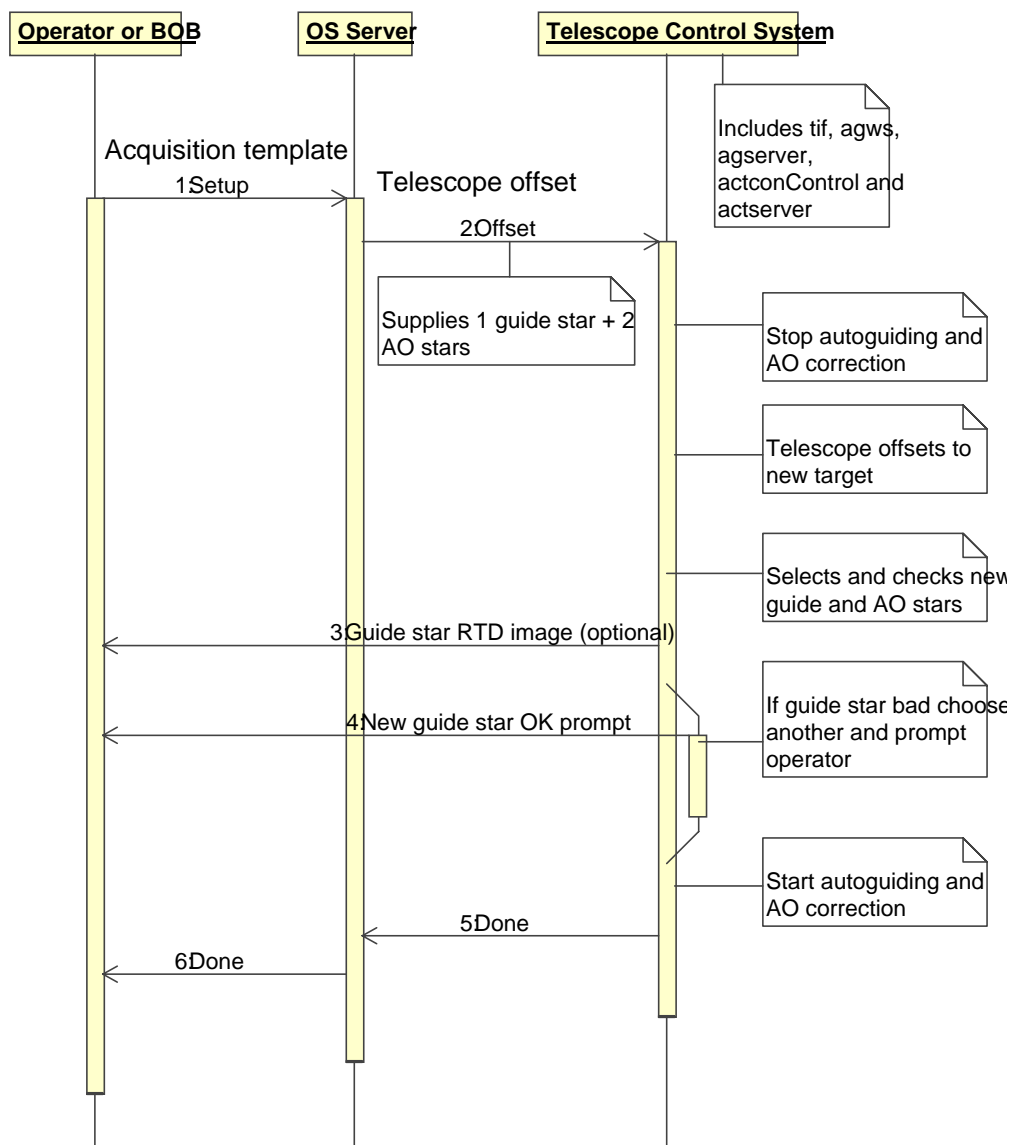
Operator or BOB

OS Server

Telescope Control System

Includes tif, agws, agserver, actconControl and actserver

Acquisition template

1: Setup

Telescope offset

2: Offset

Supplies 1 guide star + 2 AO stars

Stop autoguiding and AO correction

Telescope offsets to new target

Selects and checks new guide and AO stars

3: Guide star RTD image (optional)

If guide star bad choose another and prompt operator

4: New guide star OK prompt

Start autoguiding and AO correction

5: Done

6: Done